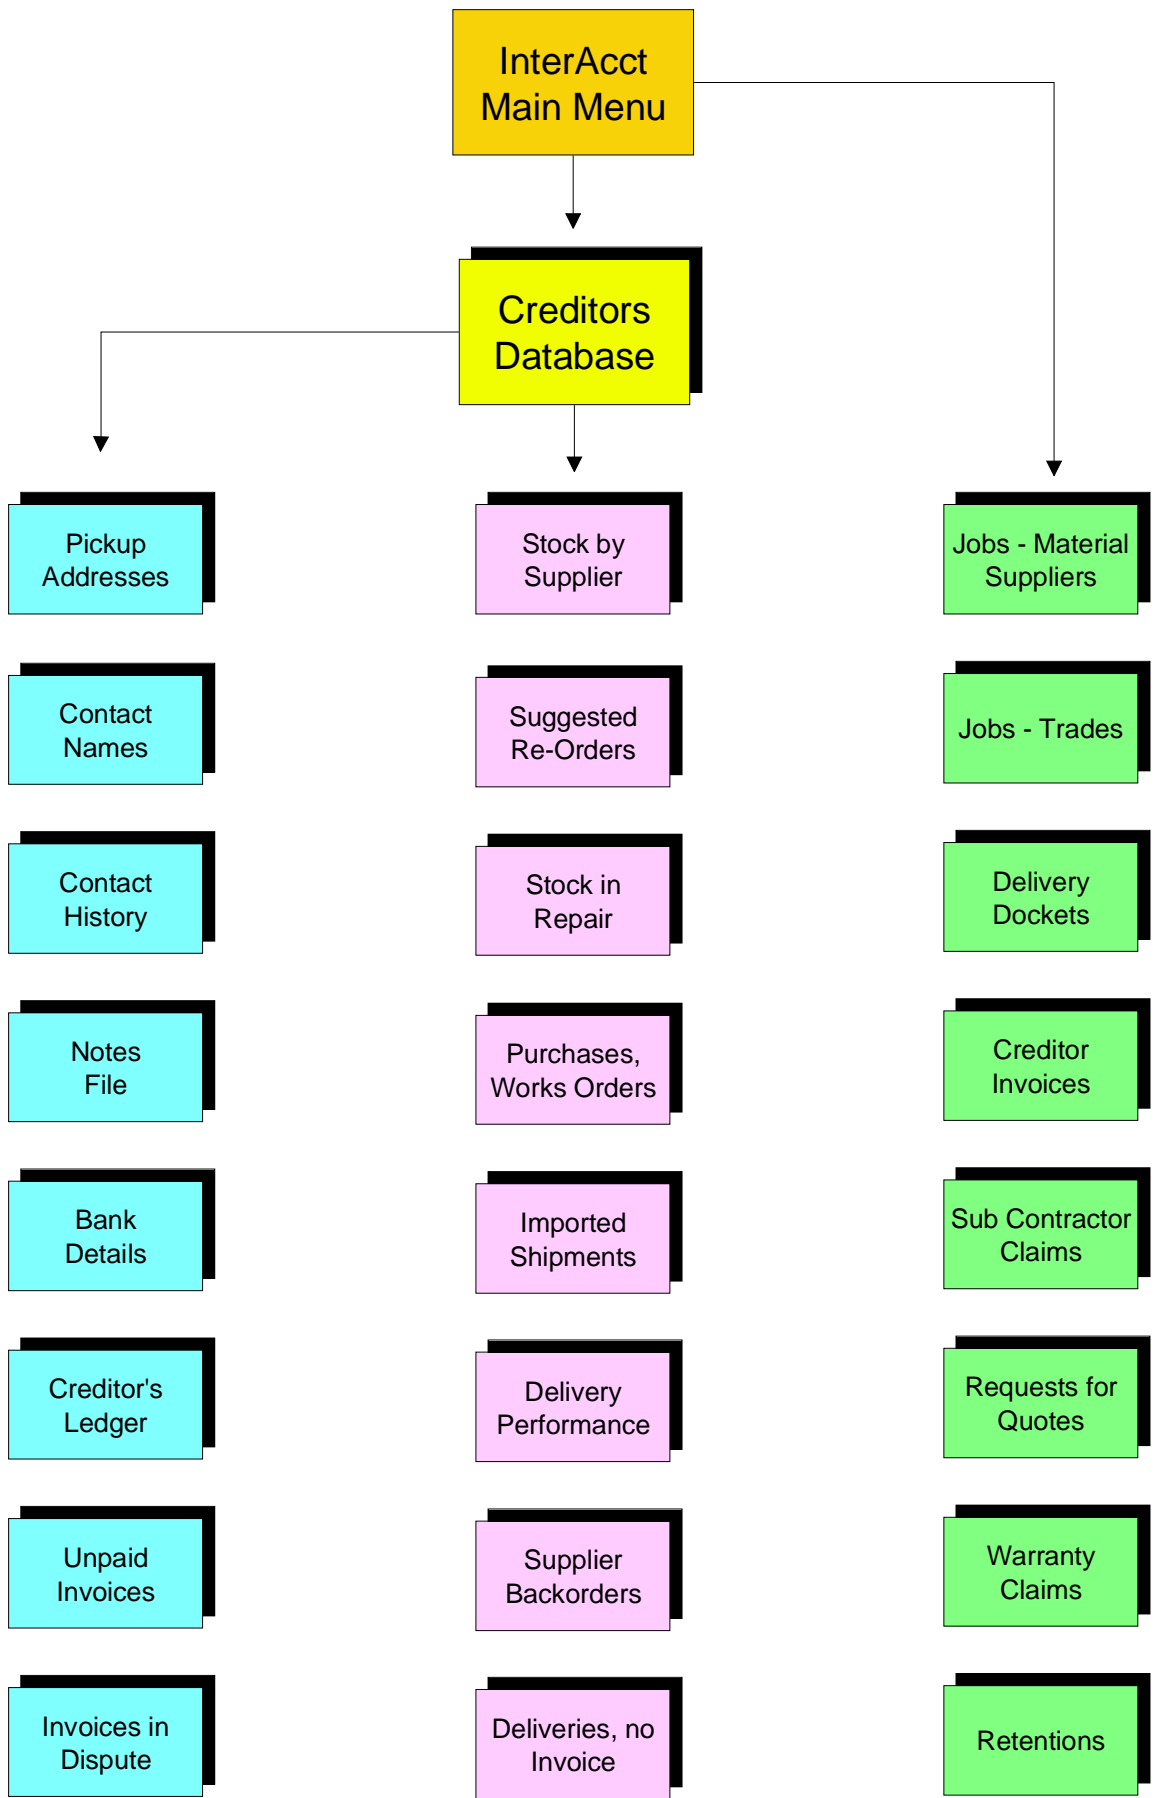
InterAcct
Main Menu

Creditors
Database

Pickup
Addresses

Contact
Names

Contact
History

Notes
File

Bank
Details

Creditor's
Ledger

Unpaid
Invoices

Invoices in
Dispute

Stock by
Supplier

Suggested
Re-Orders

Stock in
Repair

Purchases,
Works Orders

Imported
Shipments

Delivery
Performance

Supplier
Backorders

Deliveries, no
Invoice

Jobs - Material
Suppliers

Jobs - Trades

Delivery
Dockets

Creditor
Invoices

Sub Contractor
Claims

Requests for
Quotes

Warranty
Claims

Retentions